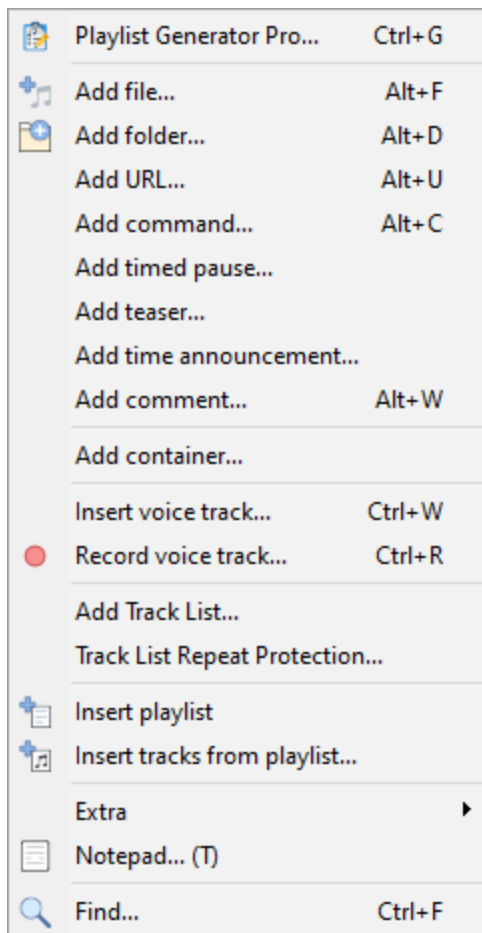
Playlist Generator Pro... Ctrl+G

Add file... Alt+F
Add folder... Alt+D
Add URL... Alt+U
Add command... Alt+C
Add timed pause...
Add teaser...
Add time announcement...
Add comment... Alt+W

Add container...

Insert voice track... Ctrl+W
Record voice track... Ctrl+R

Add Track List...
Track List Repeat Protection...

Insert playlist
Insert tracks from playlist...

Extra
Notepad... (T)

Find... Ctrl+F